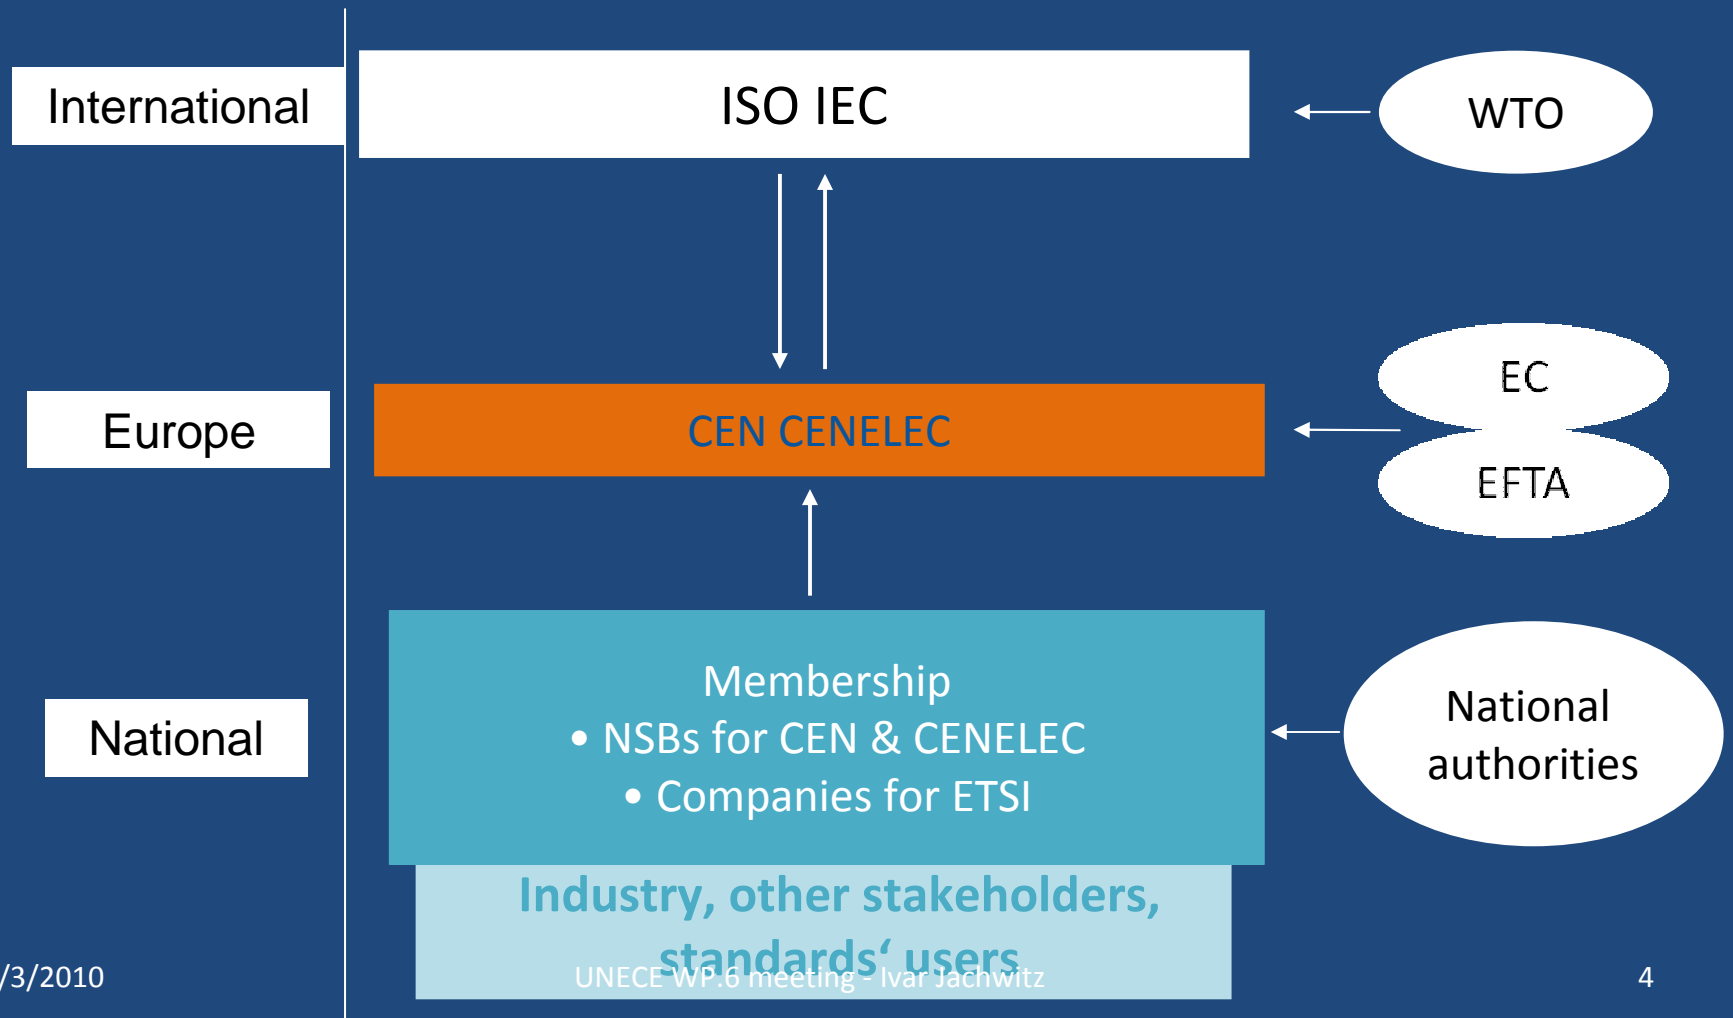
International

ISO IEC

WTO

Europe

CEN CENELEC

EC

EFTA

National

Membership
• NSBs for CEN & CENELEC
• Companies for ETSI

National authorities

Industry, other stakeholders, standards‘ users

/3/2010

UNECE WP.6 meeting - Ivar Jachwitz

4